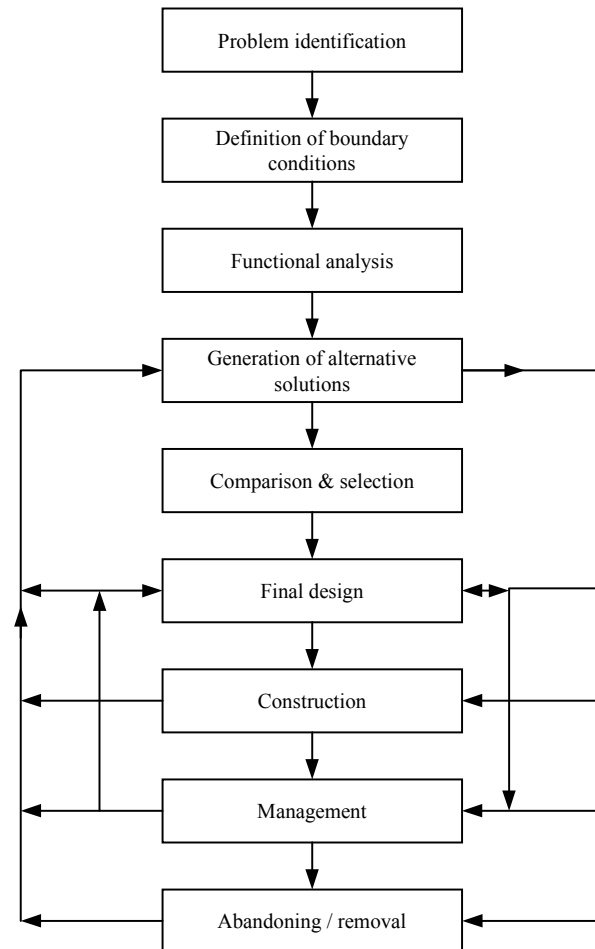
Problem identification

Definition of boundary conditions

Functional analysis

Generation of alternative solutions

Comparison & selection

Final design

Construction

Management

Abandoning / removal